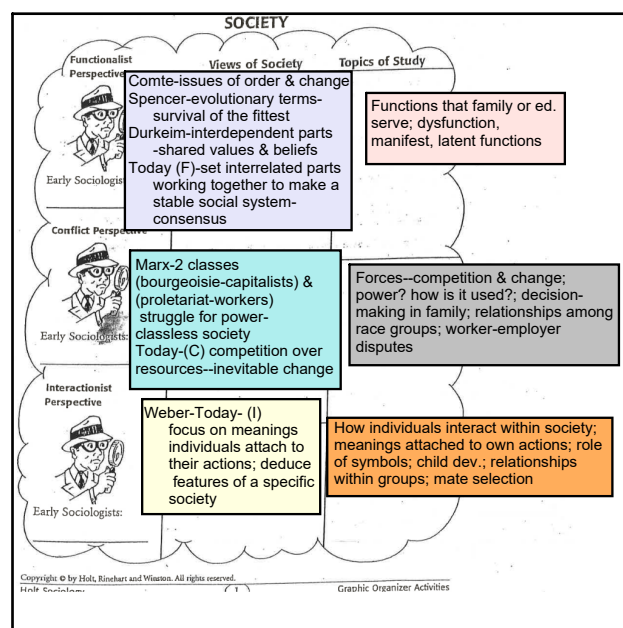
SOCIETY

Functionalist Perspective

Views of Society

Topics of Study

Comte-issues of order & change
Spencer-evolutionary terms-survival of the fittest
Durkeim-interdependent parts -shared values & beliefs
Today (F)-set interrelated parts working together to make a stable social system-consensus

Functions that family or ed. serve; dysfunction, manifest, latent functions

Early Sociologists:

Conflict Perspective

Marx-2 classes (bourgeoisie-capitalists) & (proletariat-workers) struggle for power-classless society
Today-(C) competition over resources--inevitable change

Forces--competition & change; power? how is it used?; decision-making in family; relationships among race groups; worker-employer disputes

Early Sociologists:

Interactionist Perspective

Weber-Today- (I) focus on meanings individuals attach to their actions; deduce features of a specific society

How individuals interact within society; meanings attached to own actions; role of symbols; child dev.; relationships within groups; mate selection

Early Sociologists:

Copyright © by Holt, Rinehart and Winston. All rights reserved.
Holt Sociology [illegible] 1 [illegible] Graphic Organizer Activities